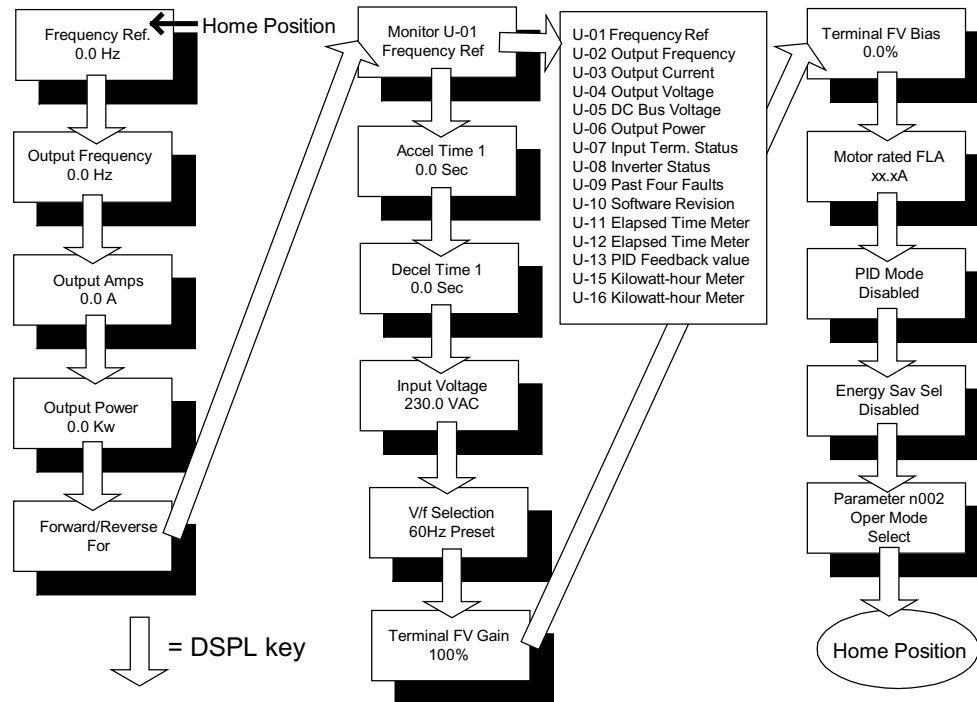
Frequency Ref.
0.0 Hz

Home Position

Output Frequency
0.0 Hz

Output Amps
0.0 A

Output Power
0.0 Kw

Forward/Reverse
For

= DSPL key

Monitor U-01
Frequency Ref

Accel Time 1
0.0 Sec

Decel Time 1
0.0 Sec

Input Voltage
230.0 VAC

V/f Selection
60Hz Preset

Terminal FV Gain
100%

U-01 Frequency Ref
U-02 Output Frequency
U-03 Output Current
U-04 Output Voltage
U-05 DC Bus Voltage
U-06 Output Power
U-07 Input Term. Status
U-08 Inverter Status
U-09 Past Four Faults
U-10 Software Revision
U-11 Elapsed Time Meter
U-12 Elapsed Time Meter
U-13 PID Feedback value
U-15 Kilowatt-hour Meter
U-16 Kilowatt-hour Meter

Terminal FV Bias
0.0%

Motor rated FLA
xx.xA

PID Mode
Disabled

Energy Sav Sel
Disabled

Parameter n002
Oper Mode
Select

Home Position